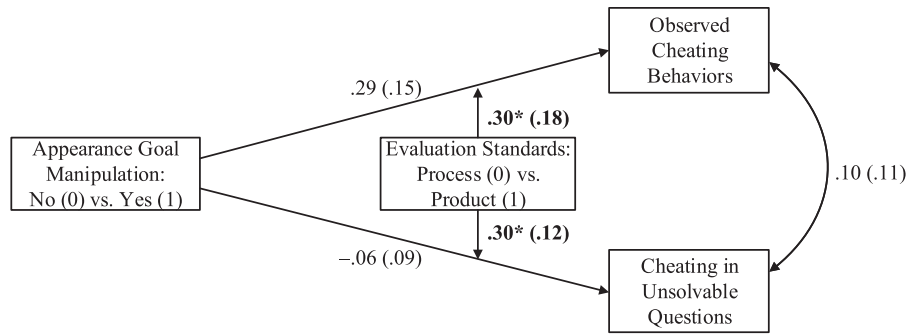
Observed Cheating Behaviors

.29 (.15)

.30* (.18)

Appearance Goal Manipulation: No (0) vs. Yes (1)

Evaluation Standards: Process (0) vs. Product (1)

.10 (.11)

.30* (.12)

–.06 (.09)

Cheating in Unsolvable Questions